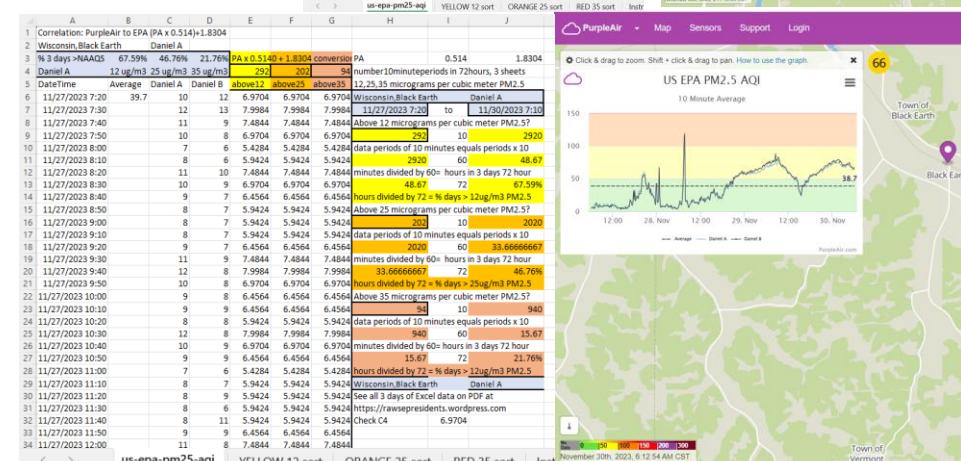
us-epa-pm25-aqi | YELLOW 12 sort | ORANGE 25 sort | RED 35 sort | Instr

| | A | B | C | D | E | F | G | H | I | J |
|---|---|---|---|---|---|---|---|---|---|---|
| 1 | Correlation: PurpleAir to EPA (PA x 0.514)+1.8304 | | | | | | | | | |
| 2 | Wisconsin,Black Earth | | Daniel A | | | | | | | |
| 3 | % 3 days >NAAQS | 67.59% | 46.76% | 21.76% | PA x 0.514 | 0 + 1.8304 | conversio | PA | 0.514 | 1.8304 |
| 4 | Daniel A | 12 ug/m3 | 25 ug/m3 | 35 ug/m3 | 292 | 202 | 94 | number10minuteperiods in 72hours, 3 sheets | | |
| 5 | DateTime | Average | Daniel A | Daniel B | above12 | above25 | above35 | 12,25,35 micrograms per cubic meter PM2.5 | | |
| 6 | 11/27/2023 7:20 | 39.7 | 10 | 12 | 6.9704 | 6.9704 | 6.9704 | Wisconsin,Black Earth | | Daniel A |
| 7 | 11/27/2023 7:30 | | 12 | 13 | 7.9984 | 7.9984 | 7.9984 | 11/27/2023 7:20 | to | 11/30/2023 7:10 |
| 8 | 11/27/2023 7:40 | | 11 | 9 | 7.4844 | 7.4844 | 7.4844 | Above 12 micrograms per cubic meter PM2.5? | | |
| 9 | 11/27/2023 7:50 | | 10 | 8 | 6.9704 | 6.9704 | 6.9704 | 292 | 10 | 2920 |
| 10 | 11/27/2023 8:00 | | 7 | 6 | 5.4284 | 5.4284 | 5.4284 | data periods of 10 minutes equals periods x 10 | | |
| 11 | 11/27/2023 8:10 | | 8 | 6 | 5.9424 | 5.9424 | 5.9424 | 2920 | 60 | 48.67 |
| 12 | 11/27/2023 8:20 | | 11 | 10 | 7.4844 | 7.4844 | 7.4844 | minutes divided by 60= hours in 3 days 72 hour | | |
| 13 | 11/27/2023 8:30 | | 10 | 9 | 6.9704 | 6.9704 | 6.9704 | 48.67 | 72 | 67.59% |
| 14 | 11/27/2023 8:40 | | 9 | 7 | 6.4564 | 6.4564 | 6.4564 | hours divided by 72 = % days > 12ug/m3 PM2.5 | | |
| 15 | 11/27/2023 8:50 | | 8 | 7 | 5.9424 | 5.9424 | 5.9424 | Above 25 micrograms per cubic meter PM2.5? | | |
| 16 | 11/27/2023 9:00 | | 8 | 7 | 5.9424 | 5.9424 | 5.9424 | 202 | 10 | 2020 |
| 17 | 11/27/2023 9:10 | | 8 | 7 | 5.9424 | 5.9424 | 5.9424 | data periods of 10 minutes equals periods x 10 | | |
| 18 | 11/27/2023 9:20 | | 9 | 7 | 6.4564 | 6.4564 | 6.4564 | 2020 | 60 | 33.66666667 |
| 19 | 11/27/2023 9:30 | | 11 | 9 | 7.4844 | 7.4844 | 7.4844 | minutes divided by 60= hours in 3 days 72 hour | | |
| 20 | 11/27/2023 9:40 | | 12 | 8 | 7.9984 | 7.9984 | 7.9984 | 33.66666667 | 72 | 46.76% |
| 21 | 11/27/2023 9:50 | | 10 | 8 | 6.9704 | 6.9704 | 6.9704 | hours divided by 72 = % days > 25ug/m3 PM2.5 | | |
| 22 | 11/27/2023 10:00 | | 9 | 8 | 6.4564 | 6.4564 | 6.4564 | Above 35 micrograms per cubic meter PM2.5? | | |
| 23 | 11/27/2023 10:10 | | 9 | 9 | 6.4564 | 6.4564 | 6.4564 | 94 | 10 | 940 |
| 24 | 11/27/2023 10:20 | | 8 | 8 | 5.9424 | 5.9424 | 5.9424 | data periods of 10 minutes equals periods x 10 | | |
| 25 | 11/27/2023 10:30 | | 12 | 8 | 7.9984 | 7.9984 | 7.9984 | 940 | 60 | 15.67 |
| 26 | 11/27/2023 10:40 | | 10 | 9 | 6.9704 | 6.9704 | 6.9704 | minutes divided by 60= hours in 3 days 72 hour | | |
| 27 | 11/27/2023 10:50 | | 9 | 9 | 6.4564 | 6.4564 | 6.4564 | 15.67 | 72 | 21.76% |
| 28 | 11/27/2023 11:00 | | 7 | 6 | 5.4284 | 5.4284 | 5.4284 | hours divided by 72 = % days > 12ug/m3 PM2.5 | | |
| 29 | 11/27/2023 11:10 | | 8 | 7 | 5.9424 | 5.9424 | 5.9424 | Wisconsin,Black Earth | | Daniel A |
| 30 | 11/27/2023 11:20 | | 8 | 8 | 5.9424 | 5.9424 | 5.9424 | See all 3 days of Excel data on PDF at | | |
| 31 | 11/27/2023 11:30 | | 8 | 6 | 5.9424 | 5.9424 | 5.9424 | https://rawsepresidents.wordpress.com | | |
| 32 | 11/27/2023 11:40 | | 8 | 11 | 5.9424 | 5.9424 | 5.9424 | Check C4 | 6.9704 | |
| 33 | 11/27/2023 11:50 | | 9 | 9 | 6.4564 | 6.4564 | 6.4564 | | | |
| 34 | 11/27/2023 12:00 | | 11 | 8 | 7.4844 | 7.4844 | 7.4844 | | | |

us-epa-pm25-aqi | YELLOW 12 sort | ORANGE 25 sort | RED 35 sort | Inst

PurpleAir Map Sensors Support Login

Click & drag to zoom. Shift + click & drag to pan. How to use the graph.

US EPA PM2.5 AQI

10 Minute Average

150
100
50
0

38.7

12:00 28. Nov 12:00 29. Nov 12:00 30. Nov

Average Daniel A Daniel B

PurpleAir.com

66

Town of Black Earth

Black Earth

0 50 100 150 200 300

November 30th, 2023, 6:12:54 AM CST

Town of Vermont